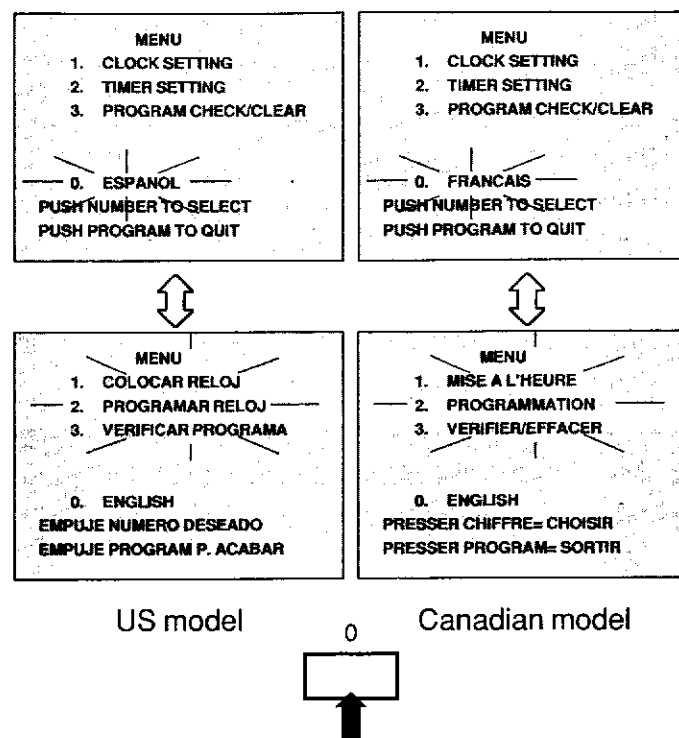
MENU
1. CLOCK SETTING
2. TIMER SETTING
3. PROGRAM CHECK/CLEAR

0. ESPANOL
PUSH NUMBER TO SELECT
PUSH PROGRAM TO QUIT

MENU
1. CLOCK SETTING
2. TIMER SETTING
3. PROGRAM CHECK/CLEAR

0. FRANCAIS
PUSH NUMBER TO SELECT
PUSH PROGRAM TO QUIT

MENU
1. COLOCAR RELOJ
2. PROGRAMAR RELOJ
3. VERIFICAR PROGRAMA

0. ENGLISH
EMPUJE NUMERO DESEADO
EMPUJE PROGRAM P. ACABAR

MENU
1. MISE A L'HEURE
2. PROGRAMMATION
3. VERIFIER/EFFACER

0. ENGLISH
PRESSER CHIFFRE= CHOISIR
PRESSER PROGRAM= SORTIR

US model

Canadian model

0